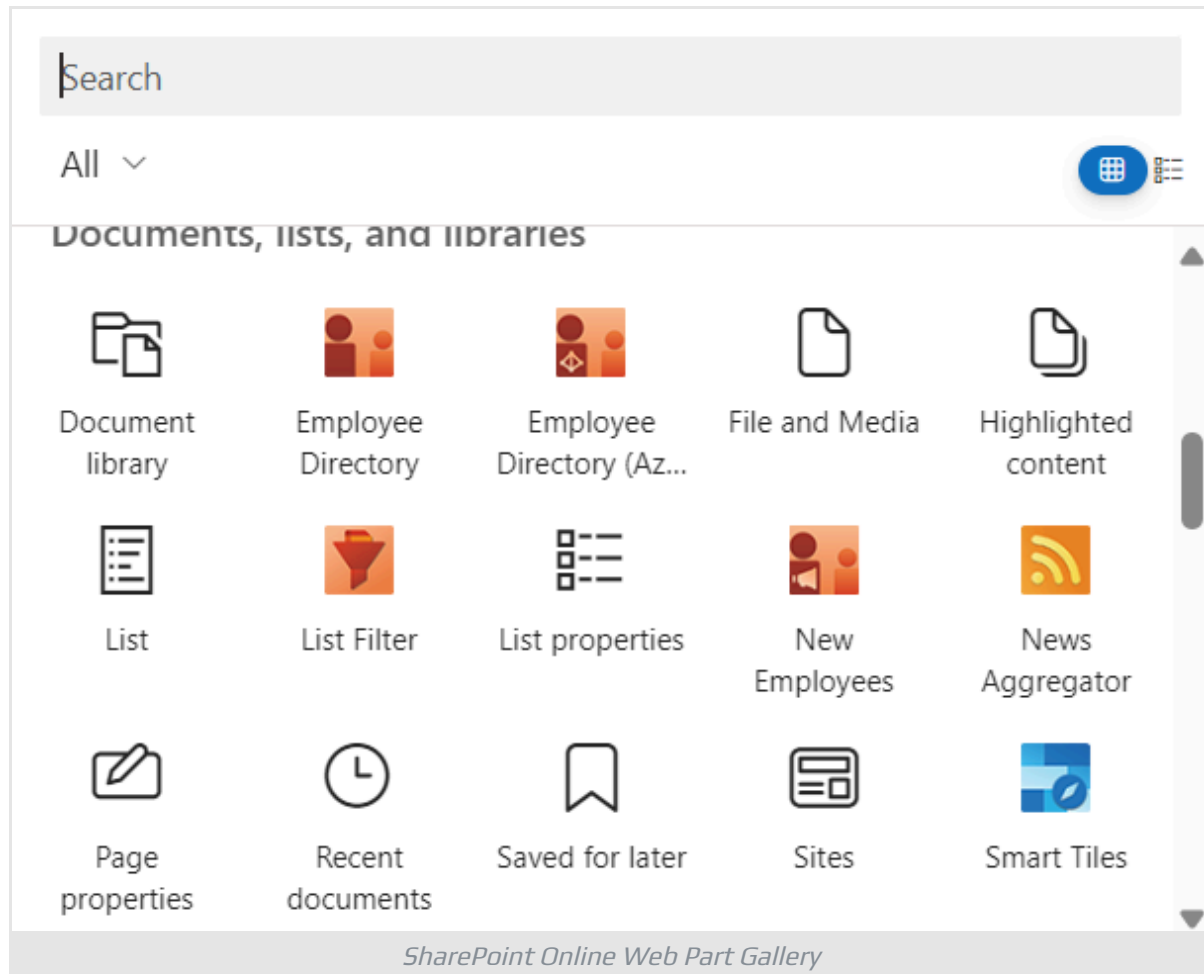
Search

All

Documents, lists, and libraries

Document library

Employee Directory

Employee Directory (Az...

File and Media

Highlighted content

List

List Filter

List properties

New Employees

News Aggregator

Page properties

Recent documents

Saved for later

Sites

Smart Tiles

SharePoint Online Web Part Gallery